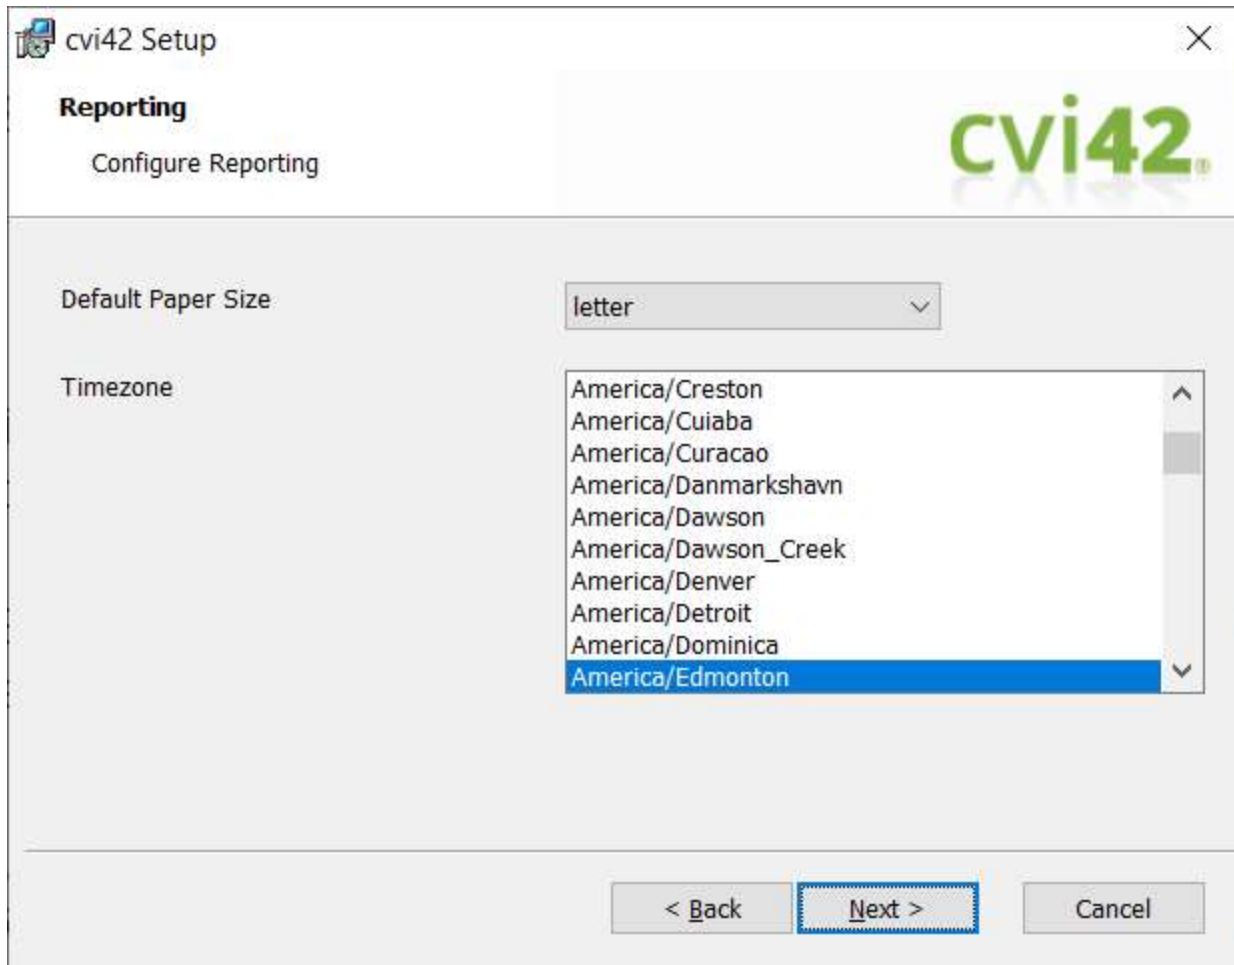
cvi42 Setup

Reporting

Configure Reporting

cvi42

Default Paper Size

letter

Timezone

America/Creston
America/Cuiaba
America/Curacao
America/Danmarkshavn
America/Dawson
America/Dawson_Creek
America/Denver
America/Detroit
America/Dominica
America/Edmonton

< Back

Next >

Cancel